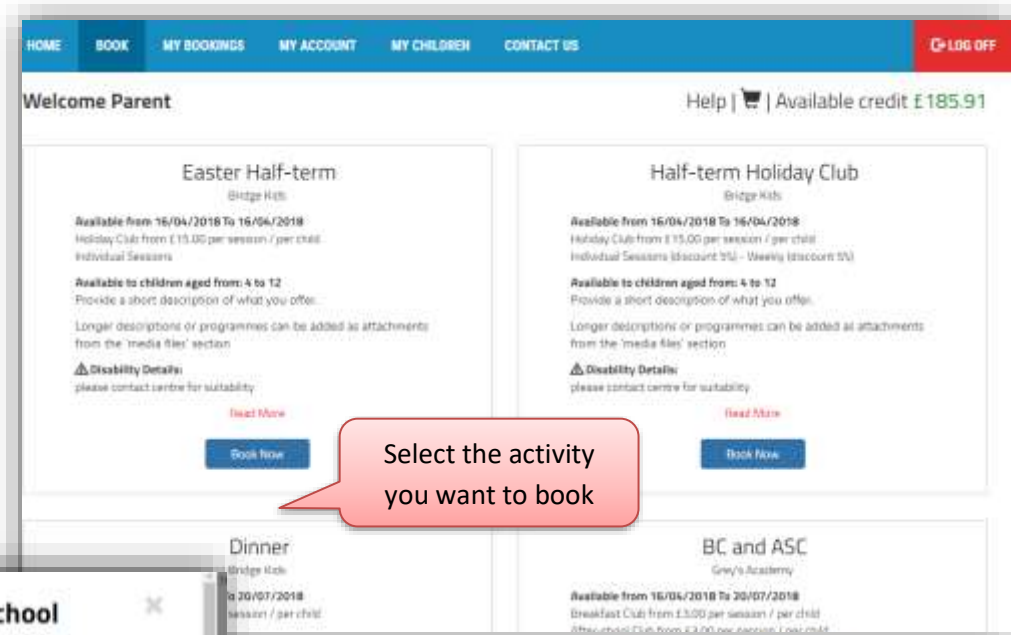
HOME BOOK MY BOOKINGS MY ACCOUNT MY CHILDREN CONTACT US LOG OFF

Welcome Parent

Help | | Available credit £185.91

Easter Half-term

Bridge Kids

Available from 16/04/2018 To 16/04/2018
Holiday Club from £15.00 per session / per child
Individual Sessions

Available to children aged from: 4 to 12
Provide a short description of what you offer.

Longer descriptions or programmes can be added as attachments from the 'media files' section

Disability Details:
please contact centre for suitability

Read More

Book Now

Half-term Holiday Club

Bridge Kids

Available from 16/04/2018 To 16/04/2018
Holiday Club from £15.00 per session / per child
Individual Sessions (discount 5%) - Weekly (discount 5%)

Available to children aged from: 4 to 12
Provide a short description of what you offer.

Longer descriptions or programmes can be added as attachments from the 'media files' section

Disability Details:
please contact centre for suitability

Read More

Book Now

Select the activity you want to book

Dinner

Bridge Kids

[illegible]o 20/07/2018
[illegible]ession / per child

chool

×

BC and ASC

Grey's Academy

Available from 16/04/2018 To 20/07/2018
Breakfast Club from £3.00 per session / per child
After-school Club from £3.00 per session / per child